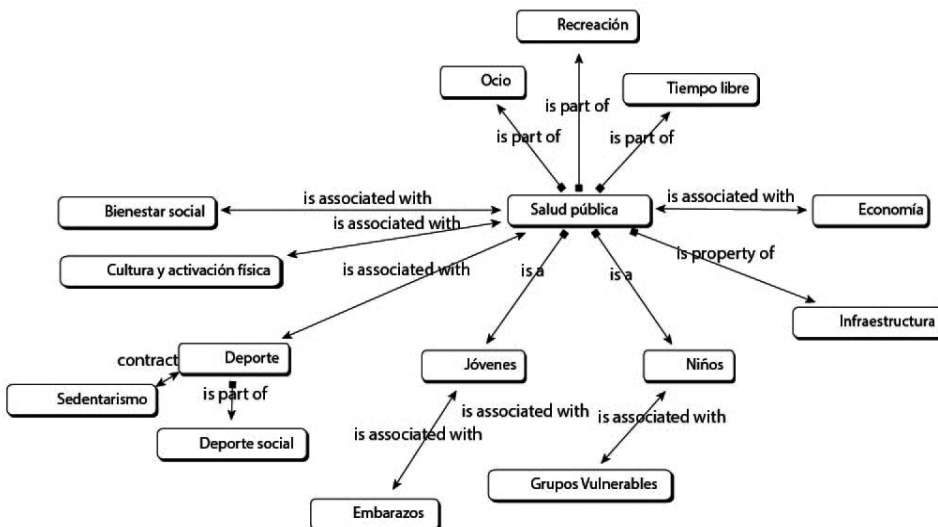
Recreación

Ocio

is part of

Tiempo libre

is part of

is part of

is associated with

Bienestar social

is associated with

Salud pública

is associated with

Economía

Cultura y activación física

is associated with

is a

is a

is property of

Infraestructura

contract

Deporte

Jóvenes

Niños

Sedentarismo

is part of

is associated with

is associated with

Deporte social

is associated with

Grupos Vulnerables

Embarazos